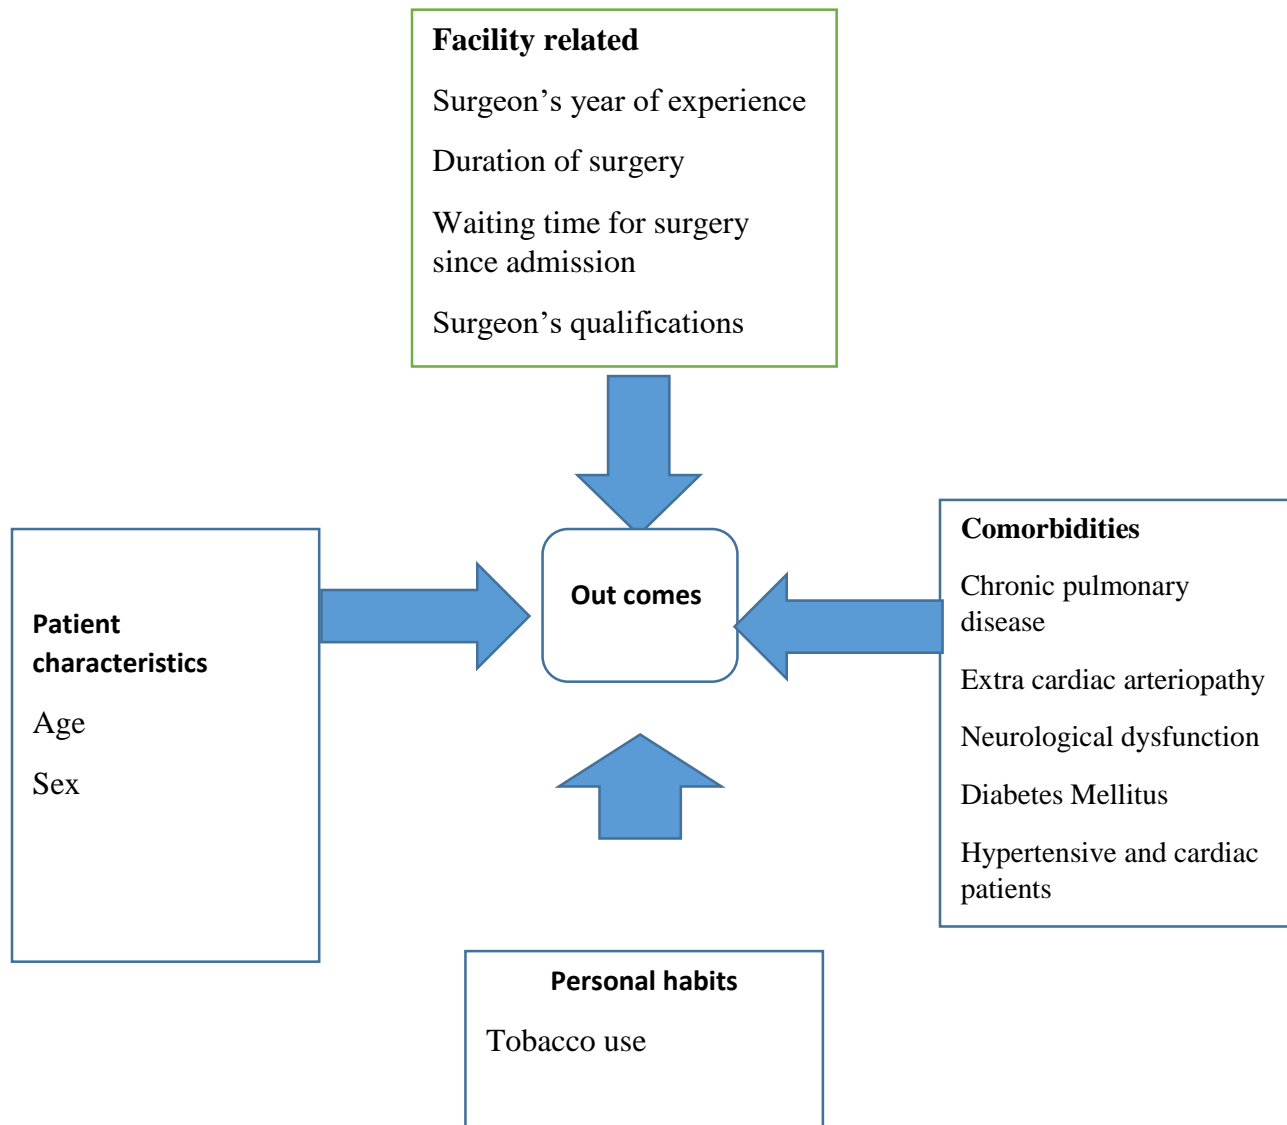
Facility related

Surgeon’s year of experience

Duration of surgery

Waiting time for surgery since admission

Surgeon’s qualifications

Patient characteristics

Age

Sex

Out comes

Comorbidities

Chronic pulmonary disease

Extra cardiac arteriopathy

Neurological dysfunction

Diabetes Mellitus

Hypertensive and cardiac patients

Personal habits

Tobacco use